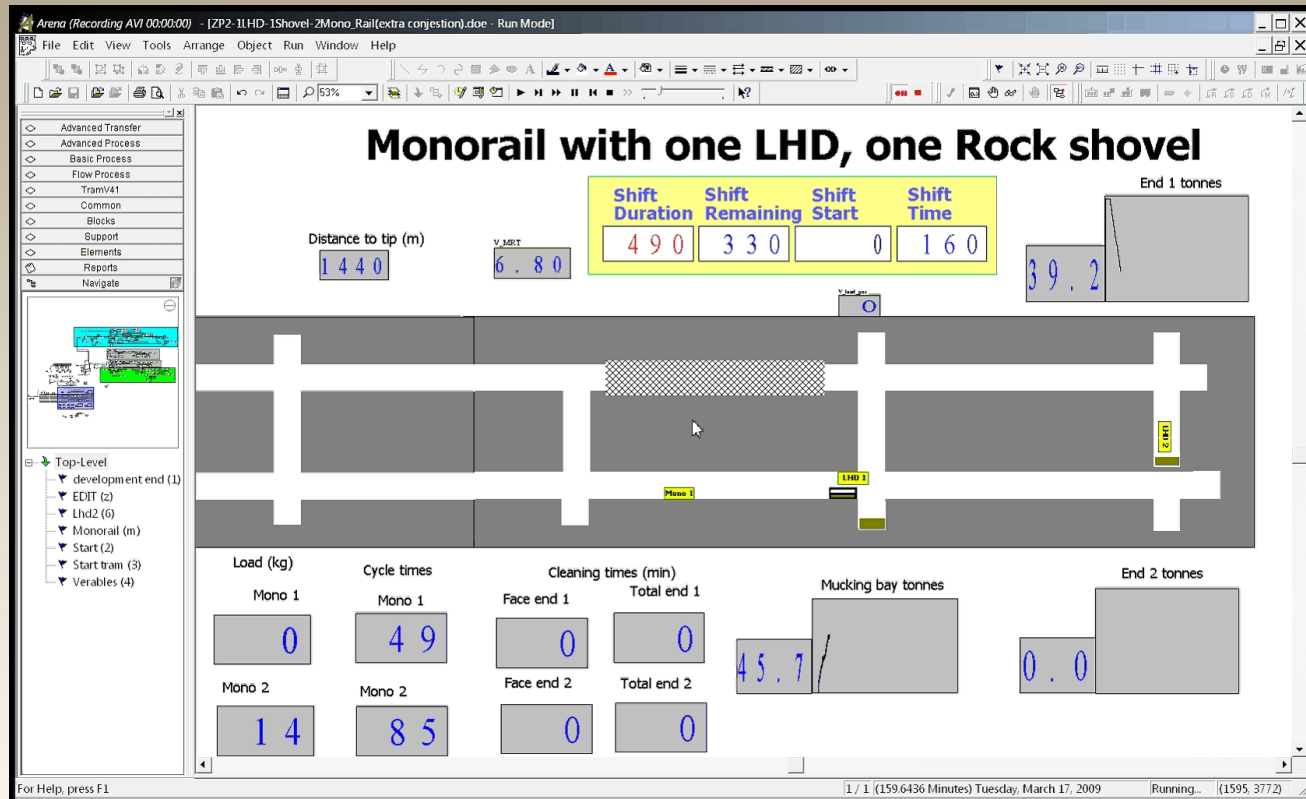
Arena (Recording AVI 00:00:00) - [ZP2-1LHD-1Shovel-2Mono_Rail(extra conjestion).doe - Run Mode]

File Edit View Tools Arrange Object Run Window Help

53%

Advanced Transfer
Advanced Process
Basic Process
Flow Process
TramV41
Common
Blocks
Support
Elements
Reports
Navigate

Top-Level
development end (1)
EDIT (z)
Lhd2 (6)
Monorail (m)
Start (2)
Start tram (3)
Verables (4)

Monorail with one LHD, one Rock shovel

| Shift Duration | Shift Remaining | Shift Start | Shift Time |
|---|---|---|---|
| 490 | 330 | 0 | 160 |

Distance to tip (m)
1440

V_MRT
6.80

V_load_pos
0

End 1 tonnes
39.2

Mono 1
LHD 1
LHD 2

Load (kg)
Mono 1
0
Mono 2
14

Cycle times
Mono 1
49
Mono 2
85

Cleaning times (min)
Face end 1
0
Total end 1
0
Face end 2
0
Total end 2
0

Mucking bay tonnes
45.7

End 2 tonnes
0.0

For Help, press F1
1 / 1 (159.6436 Minutes) Tuesday, March 17, 2009
Running...
(1595, 3772)